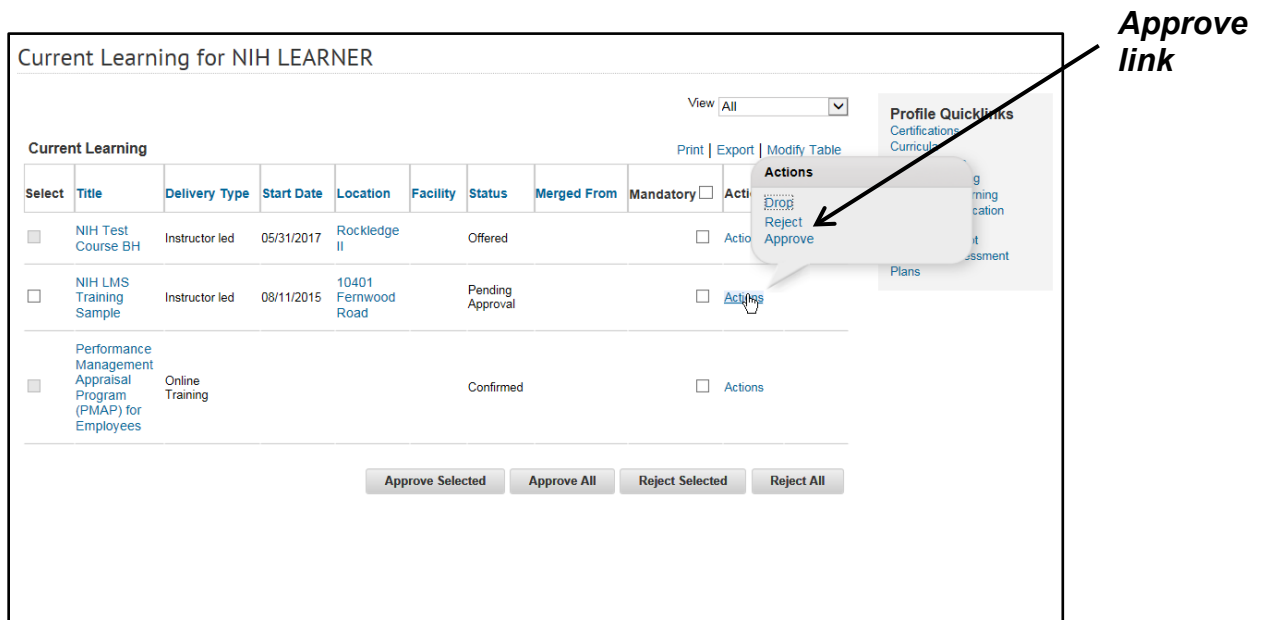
Approve link

Current Learning for NIH LEARNER

View All

Current Learning

Print | Export | Modify Table

| Select | Title | Delivery Type | Start Date | Location | Facility | Status | Merged From | Mandatory | Acti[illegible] |
|---|---|---|---|---|---|---|---|---|---|
| | NIH Test Course BH | Instructor led | 05/31/2017 | Rockledge II | | Offered | | | Actio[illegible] |
| | NIH LMS Training Sample | Instructor led | 08/11/2015 | 10401 Fernwood Road | | Pending Approval | | | Actions |
| | Performance Management Appraisal Program (PMAP) for Employees | Online Training | | | | Confirmed | | | Actions |

Actions
Drop
Reject
Approve

Approve Selected | Approve All | Reject Selected | Reject All

Profile Quicklinks
Certifications
Curricula
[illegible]g
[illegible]rning
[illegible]cation
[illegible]t
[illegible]essment
Plans